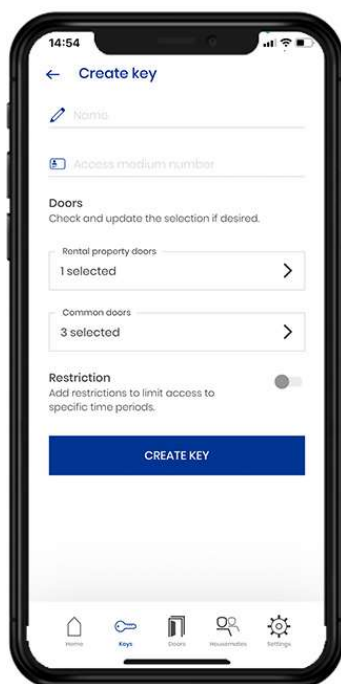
14:54

← Create key

Name

Access medium number

Doors
Check and update the selection if desired.

Rental property doors
1 selected >

Common doors
3 selected >

Restriction
Add restrictions to limit access to specific time periods.

CREATE KEY

Home Keys Doors Housemates Settings